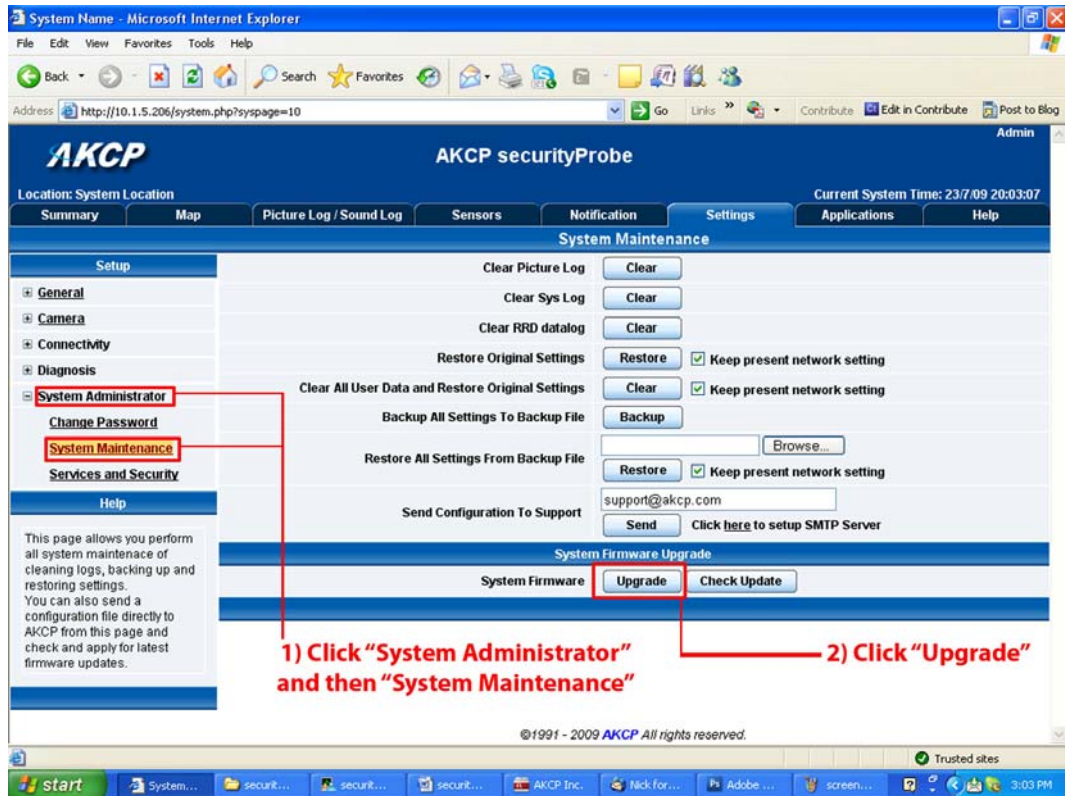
System Name - Microsoft Internet Explorer

File Edit View Favorites Tools Help

Back Search Favorites

Address http://10.1.5.206/system.php?syspage=10 Go Links » Contribute Edit in Contribute Post to Blog

Admin

AKCP

AKCP securityProbe

Location: System Location

Current System Time: 23/7/09 20:03:07

| Summary | Map | Picture Log / Sound Log | Sensors | Notification | Settings | Applications | Help |
|---|---|---|---|---|---|---|---|

System Maintenance

Setup

⊞ General
⊞ Camera
⊞ Connectivity
⊞ Diagnosis
⊟ System Administrator
Change Password
System Maintenance
Services and Security

Help

This page allows you perform all system maintenace of cleaning logs, backing up and restoring settings.
You can also send a configuration file directly to AKCP from this page and check and apply for latest firmware updates.

| | |
|---|---|
| Clear Picture Log | Clear |
| Clear Sys Log | Clear |
| Clear RRD datalog | Clear |
| Restore Original Settings | Restore ☑ Keep present network setting |
| Clear All User Data and Restore Original Settings | Clear ☑ Keep present network setting |
| Backup All Settings To Backup File | Backup |
| Restore All Settings From Backup File | Browse... Restore ☑ Keep present network setting |
| Send Configuration To Support | support@akcp.com Send Click here to setup SMTP Server |

System Firmware Upgrade

| | |
|---|---|
| System Firmware | Upgrade Check Update |

1) Click "System Administrator" and then "System Maintenance"

2) Click "Upgrade"

©1991 - 2009 AKCP All rights reserved.

Trusted sites

start System... securit... securit... securit... AKCP Inc. Nick for... Adobe ... screen... 3:03 PM